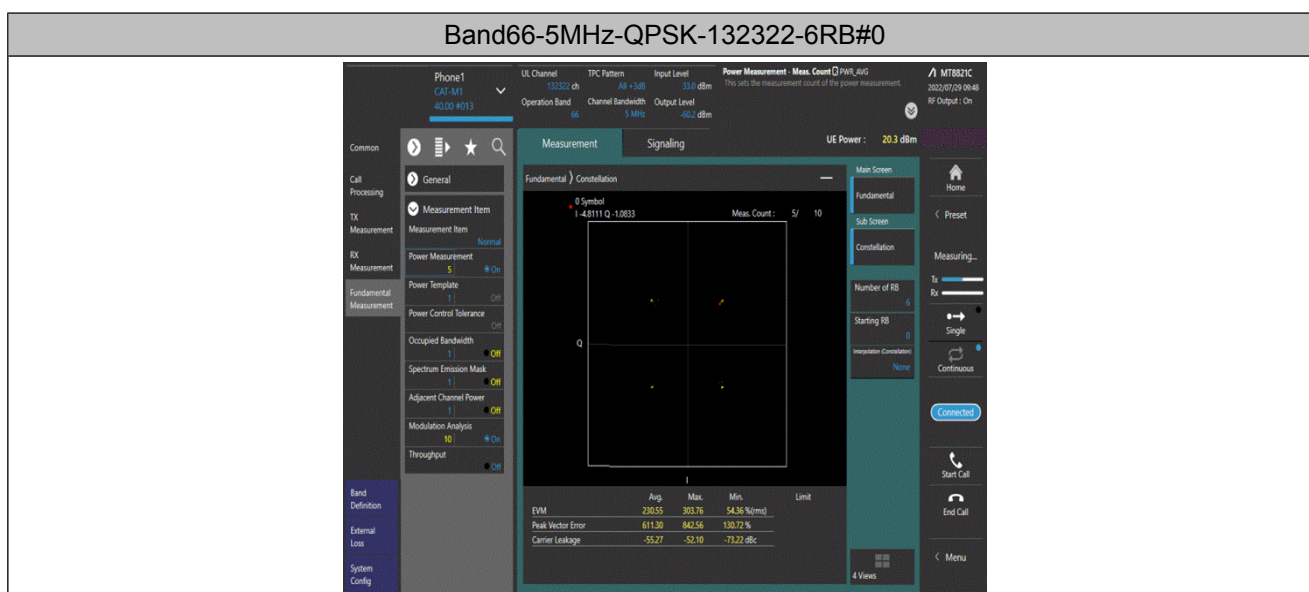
Band66-5MHz-QPSK-132322-6RB#0

Phone1
CAT-M1
40.00 #013

UL Channel 132322 ch
TPC Pattern All +3dB
Input Level 33.0 dBm
Operation Band 66
Channel Bandwidth 5 MHz
Output Level -60.2 dBm

Power Measurement - Meas. Count PWR_AVG
This sets the measurement count of the power measurement

MT8821C
2022/07/29 09:48
RF Output : On

Common
Call Processing
TX Measurement
RX Measurement
Fundamental Measurement
Band Definition
External Loss
System Config

General
Measurement Item
Measurement Item Normal
Power Measurement 5 On
Power Template 1 Off
Power Control Tolerance Off
Occupied Bandwidth 1 Off
Spectrum Emission Mask 1 Off
Adjacent Channel Power 1 Off
Modulation Analysis 10 On
Throughput Off

Measurement
Signaling
UE Power : 20.3 dBm

Fundamental 〉 Constellation

0 Symbol
I -4.8111 Q -1.0833
Meas. Count : 5/ 10

Q
I

| | Avg. | Max. | Min. | Limit |
|---|---|---|---|---|
| EVM | 230.55 | 303.76 | 54.36 %(rms) | |
| Peak Vector Error | 611.30 | 842.56 | 130.72 % | |
| Carrier Leakage | -55.27 | -52.10 | -73.22 dBc | |

Main Screen
Fundamental
Sub Screen
Constellation
Number of RB 6
Starting RB 0
Interpolation (Constellation) None
4 Views

Home
Preset
Measuring...
Tx
Rx
Single
Continuous
Connected
Start Call
End Call
Menu